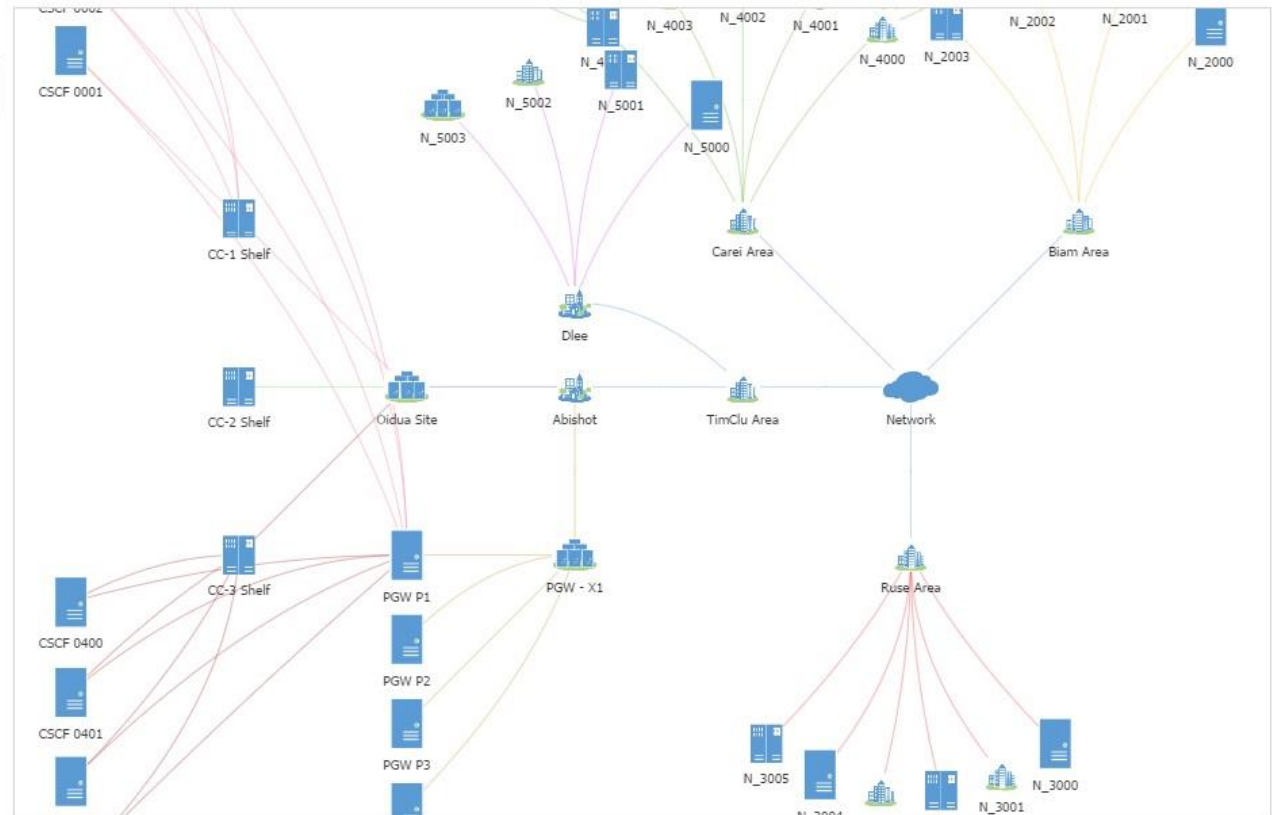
CSCF 0002
CSCF 0001
N_4003
N_4002
N_4001
N_4000
N_2003
N_2002
N_2001
N_2000
N_4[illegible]
N_5002
N_5001
N_5003
N_5000
CC-1 Shelf
Carei Area
Biam Area
Dlee
CC-2 Shelf
Oidua Site
Abishot
TimClu Area
Network
CC-3 Shelf
PGW P1
PGW - X1
Ruse Area
CSCF 0400
PGW P2
CSCF 0401
PGW P3
N_3005
N_3000
N_3001
N_3004